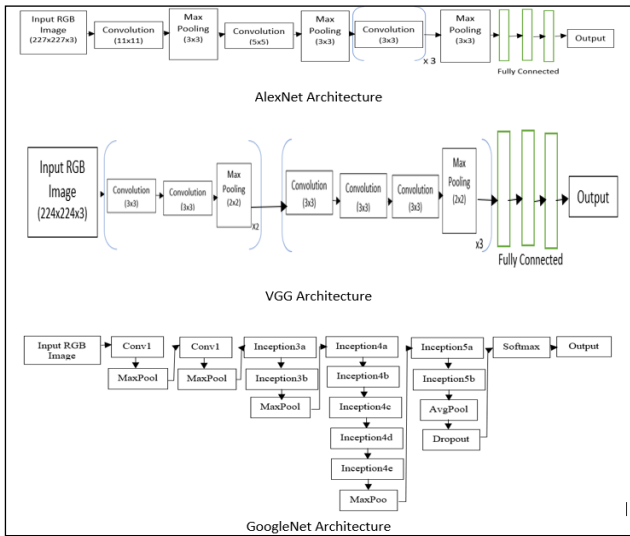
Input RGB Image (227x227x3)

Convolution (11x11)

Max Pooling (3x3)

Convolution (5x5)

Max Pooling (3x3)

Convolution (3x3)

x 3

Max Pooling (3x3)

Fully Connected

Output

AlexNet Architecture

Input RGB Image (224x224x3)

Convolution (3x3)

Convolution (3x3)

Max Pooling (2x2)

X2

Convolution (3x3)

Convolution (3x3)

Convolution (3x3)

Max Pooling (2x2)

x3

Fully Connected

Output

VGG Architecture

Input RGB Image

Conv1

MaxPool

Conv1

MaxPool

Inception3a

Inception3b

MaxPool

Inception4a

Inception4b

Inception4c

Inception4d

Inception4e

MaxPoo

Inception5a

Inception5b

AvgPool

Dropout

Softmax

Output

GoogleNet Architecture